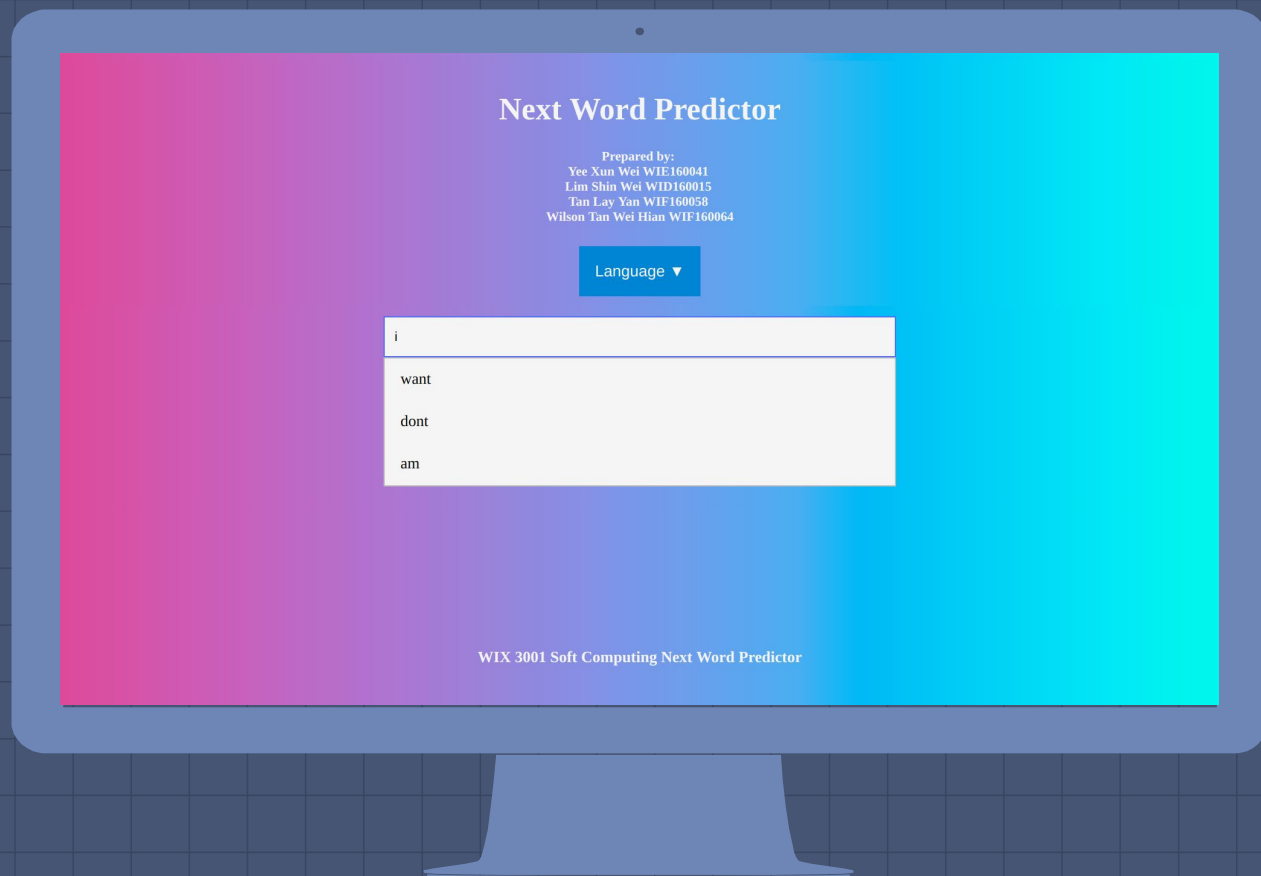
Next Word Predictor

Prepared by:
Yee Xun Wei WIE160041
Lim Shin Wei WID160015
Tan Lay Yan WIF160058
Wilson Tan Wei Hian WIF160064

Language ▼

i

want

dont

am

WIX 3001 Soft Computing Next Word Predictor